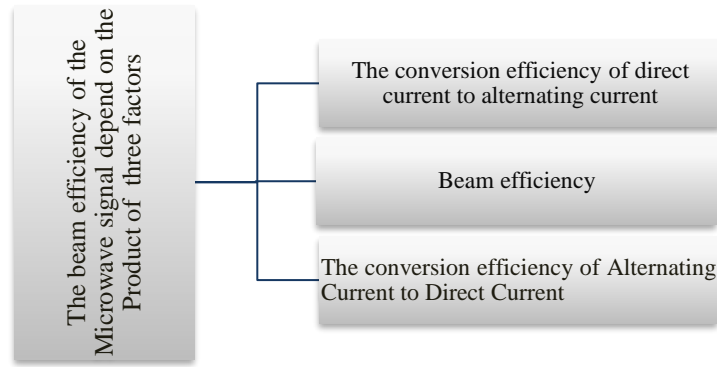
The beam efficiency of the Microwave signal depend on the Product of three factors

The conversion efficiency of direct current to alternating current

Beam efficiency

The conversion efficiency of Alternating Current to Direct Current